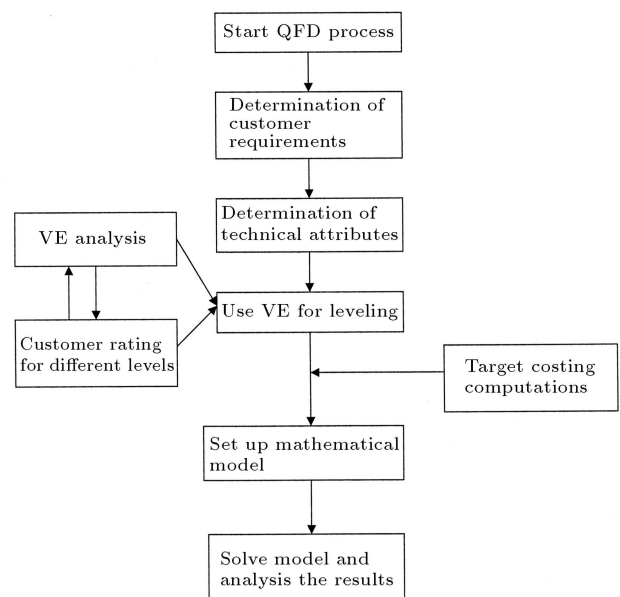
Start QFD process

Determination of customer requirements

VE analysis

Determination of technical attributes

Use VE for leveling

Customer rating for different levels

Target costing computations

Set up mathematical model

Solve model and analysis the results